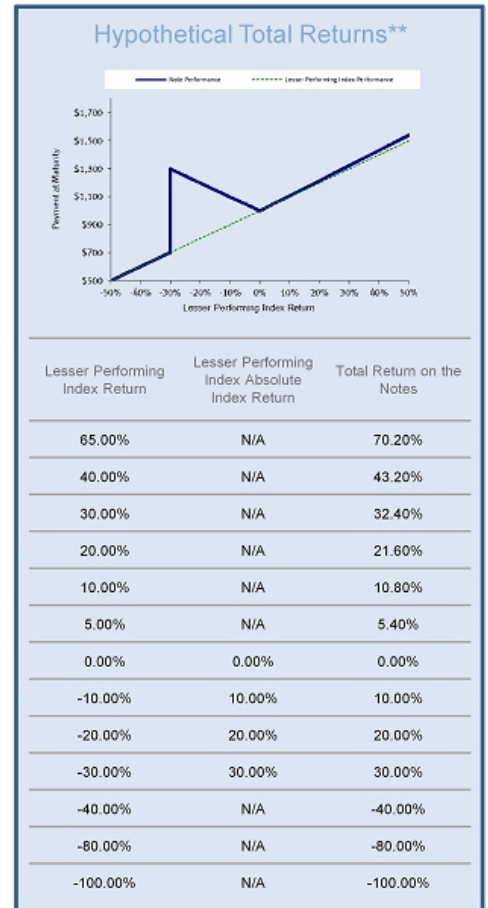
Hypothetical Total Returns**

Note Performance
Lesser Performing Index Performance

Payment at Maturity

$1,700
$1,500
$1,300
$1,100
$900
$700
$500

-50% -40% -30% -20% -10% 0% 10% 20% 30% 40% 50%

Lesser Performing Index Return

| Lesser Performing Index Return | Lesser Performing Index Absolute Index Return | Total Return on the Notes |
|---|---|---|
| 65.00% | N/A | 70.20% |
| 40.00% | N/A | 43.20% |
| 30.00% | N/A | 32.40% |
| 20.00% | N/A | 21.60% |
| 10.00% | N/A | 10.80% |
| 5.00% | N/A | 5.40% |
| 0.00% | 0.00% | 0.00% |
| -10.00% | 10.00% | 10.00% |
| -20.00% | 20.00% | 20.00% |
| -30.00% | 30.00% | 30.00% |
| -40.00% | N/A | -40.00% |
| -80.00% | N/A | -80.00% |
| -100.00% | N/A | -100.00% |